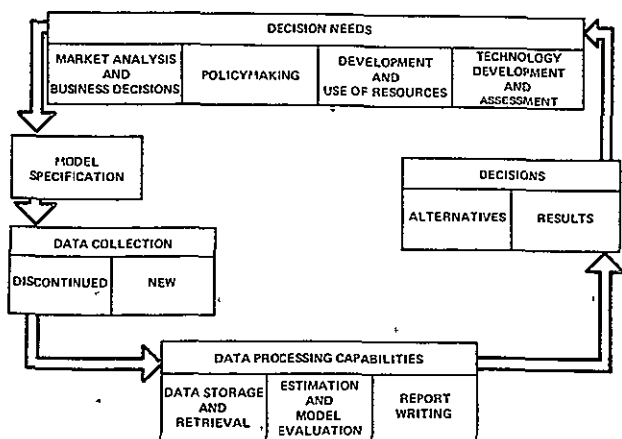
DECISION NEEDS

MARKET ANALYSIS AND BUSINESS DECISIONS

POLICYMAKING

DEVELOPMENT AND USE OF RESOURCES

TECHNOLOGY DEVELOPMENT AND ASSESSMENT

MODEL SPECIFICATION

DECISIONS

ALTERNATIVES

RESULTS

DATA COLLECTION

DISCONTINUED

NEW

DATA PROCESSING CAPABILITIES

DATA STORAGE AND RETRIEVAL

ESTIMATION AND MODEL EVALUATION

REPORT WRITING